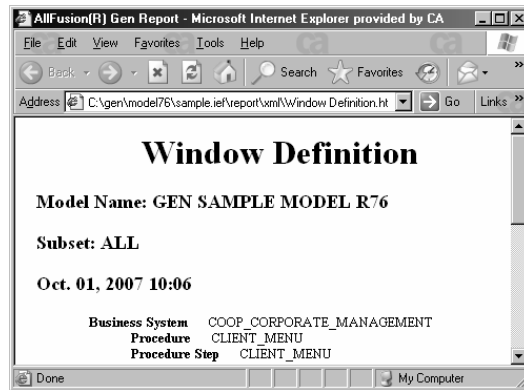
AllFusion(R) Gen Report - Microsoft Internet Explorer provided by CA

File Edit View Favorites Tools Help

Back Search Favorites

Address C:\gen\model76\sample.ief\report\xml\Window Definition.ht Go Links »

Window Definition

Model Name: GEN SAMPLE MODEL R76

Subset: ALL

Oct. 01, 2007 10:06

Business System COOP_CORPORATE_MANAGEMENT
Procedure CLIENT_MENU
Procedure Step CLIENT_MENU

Done My Computer